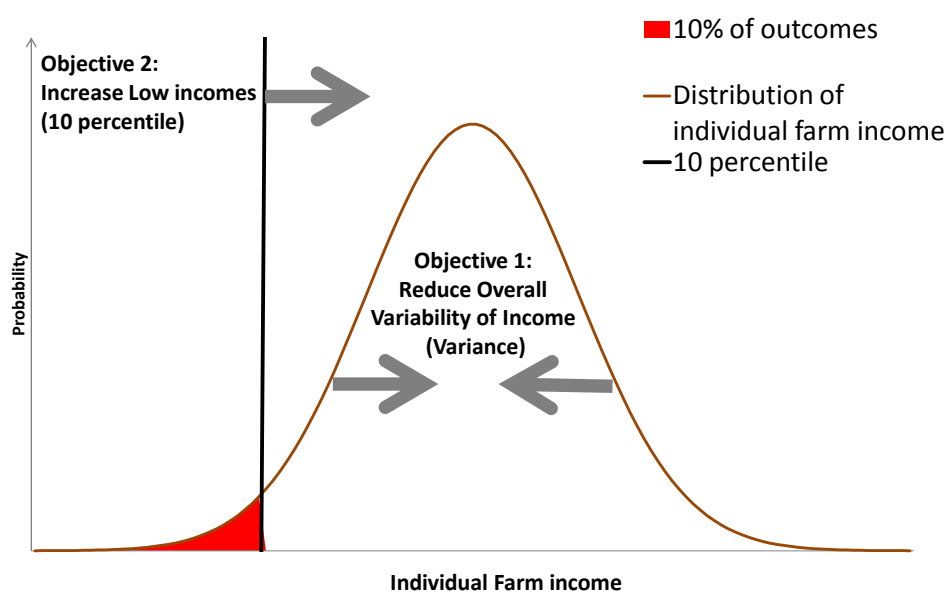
10% of outcomes

Distribution of individual farm income

10 percentile

Objective 2:
Increase Low incomes
(10 percentile)

Objective 1:
Reduce Overall
Variability of Income
(Variance)

Probability

Individual Farm income